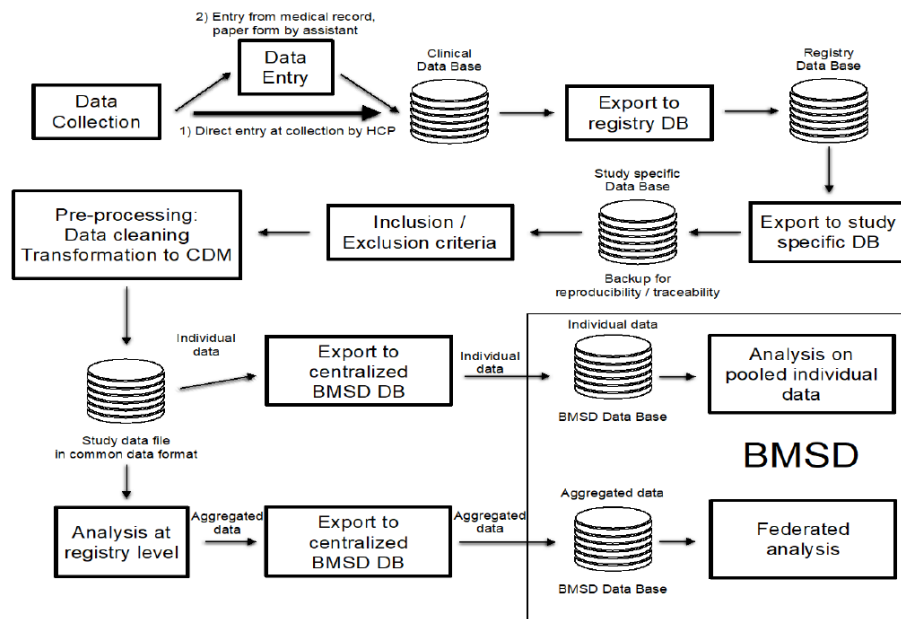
2) Entry from medical record, paper form by assistant

Data Entry

Data Collection

1) Direct entry at collection by HCP

Clinical Data Base

Export to registry DB

Registry Data Base

Export to study specific DB

Study specific Data Base

Backup for reproducibility / traceability

Inclusion / Exclusion criteria

Pre-processing: Data cleaning Transformation to CDM

Individual data

Study data file in common data format

Export to centralized BMSD DB

Individual data

Individual data

BMSD Data Base

Analysis on pooled individual data

BMSD

Analysis at registry level

Aggregated data

Export to centralized BMSD DB

Aggregated data

Aggregated data

BMSD Data Base

Federated analysis